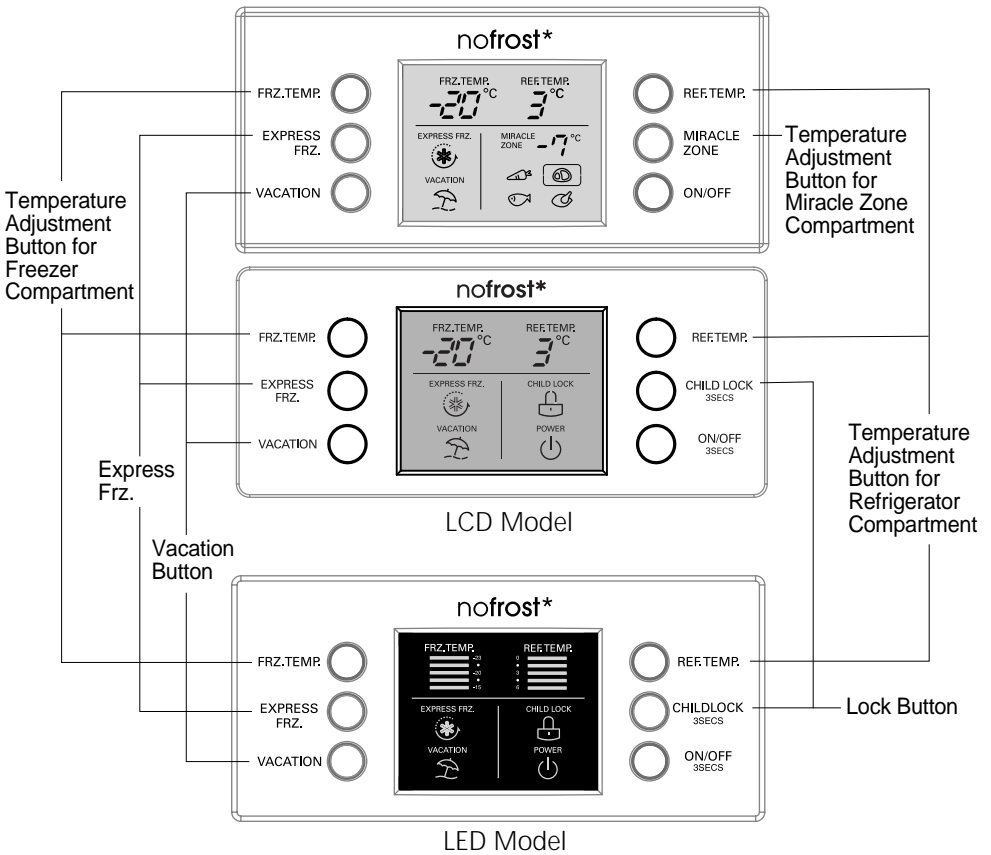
nofrost*

FRZ.TEMP.
EXPRESS FRZ.
VACATION

FRZ.TEMP. -20°C
REF.TEMP. 3°C
EXPRESS FRZ.
VACATION
MIRACLE ZONE -7°C

REF.TEMP.
MIRACLE ZONE
ON/OFF

Temperature Adjustment Button for Miracle Zone Compartment

Temperature Adjustment Button for Freezer Compartment

nofrost*

FRZ.TEMP.
EXPRESS FRZ.
VACATION

FRZ.TEMP. -20°C
REF.TEMP. 3°C
EXPRESS FRZ.
CHILD LOCK
VACATION
POWER

REF.TEMP.
CHILD LOCK 3SECS
ON/OFF 3SECS

Temperature Adjustment Button for Refrigerator Compartment

Express Frz.

LCD Model

Vacation Button

nofrost*

FRZ.TEMP.
EXPRESS FRZ.
VACATION

FRZ.TEMP.
-23
-20
-15
REF.TEMP.
0
3
6
EXPRESS FRZ.
CHILD LOCK
VACATION
POWER

REF.TEMP.
CHILDLOCK 3SECS
ON/OFF 3SECS

Lock Button

LED Model